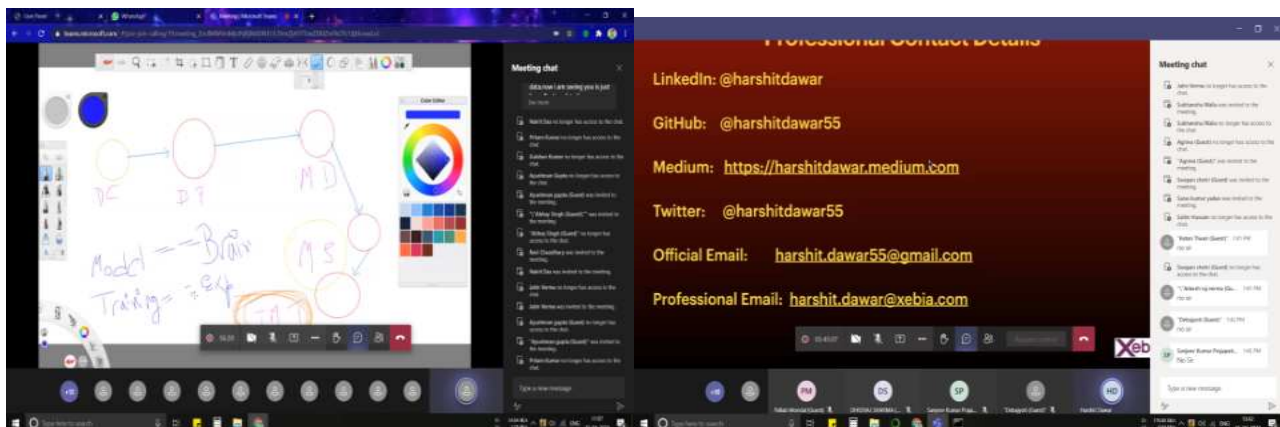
Meeting chat

DC

DP

MD

MS

Model = Brain

Training = Exp

Color Editor

Professional Contact Details

LinkedIn: @harshitdawar

GitHub: @harshitdawar55

Medium: https://harshitdawar.medium.com

Twitter: @harshitdawar55

Official Email: harshit.dawar55@gmail.com

Professional Email: harshit.dawar@xebia.com

Meeting chat

Type a new message

Type a new message

Xeb

PM

DS

SP

HD